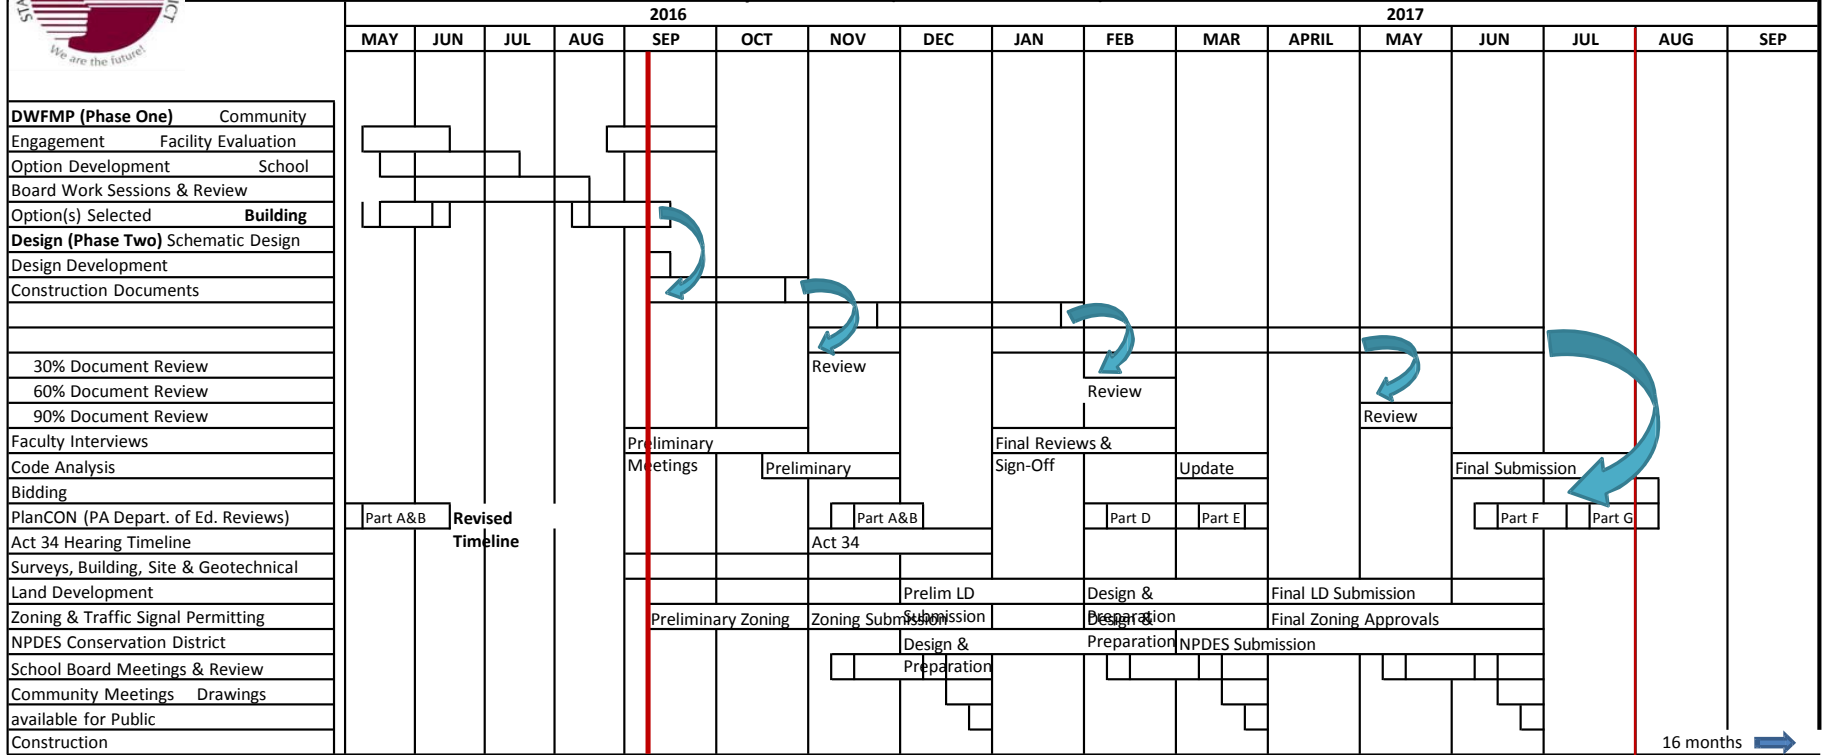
We are the future!

2016 | 2017
MAY JUN JUL AUG SEP OCT NOV DEC JAN FEB MAR APRIL MAY JUN JUL AUG SEP

DWFMP (Phase One) Community
Engagement Facility Evaluation
Option Development School
Board Work Sessions & Review
Option(s) Selected Building
Design (Phase Two) Schematic Design
Design Development
Construction Documents

30% Document Review
60% Document Review
90% Document Review
Faculty Interviews
Code Analysis
Bidding
PlanCON (PA Depart. of Ed. Reviews)
Act 34 Hearing Timeline
Surveys, Building, Site & Geotechnical
Land Development
Zoning & Traffic Signal Permitting
NPDES Conservation District
School Board Meetings & Review
Community Meetings Drawings
available for Public
Construction

Review
Review
Review
Preliminary
Meetings
Preliminary
Final Reviews &
Sign-Off
Update
Final Submission
Part A&B
Revised
Timeline
Part A&B
Part D
Part E
Part F
Part G
Act 34
Prelim LD
Design &
Preparation
Final LD Submission
Preliminary Zoning
Zoning Submission
Design &
Preparation
Final Zoning Approvals
Design &
Preparation
Preparation
NPDES Submission
16 months